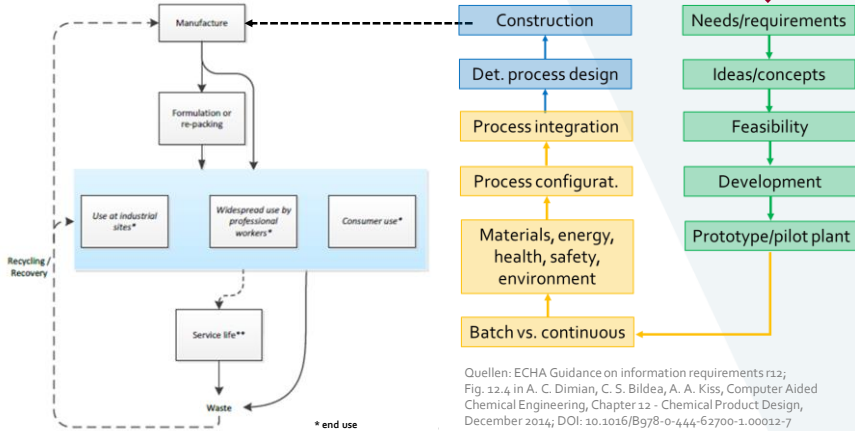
Manufacture

Formulation or re-packing

Use at industrial sites*

Widespread use by professional workers*

Consumer use*

Recycling / Recovery

Service life**

Waste

* end use

Construction

Det. process design

Process integration

Process configurat.

Materials, energy, health, safety, environment

Batch vs. continuous

Needs/requirements

Ideas/concepts

Feasibility

Development

Prototype/pilot plant

Quellen: ECHA Guidance on information requirements r12; Fig. 12.4 in A. C. Dimian, C. S. Bildea, A. A. Kiss, Computer Aided Chemical Engineering, Chapter 12 - Chemical Product Design, December 2014; DOI: 10.1016/B978-0-444-62700-1.00012-7